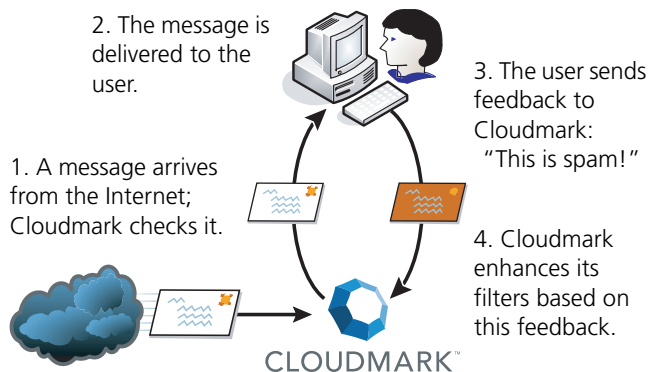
2. The message is delivered to the user.

3. The user sends feedback to Cloudmark: "This is spam!"

1. A message arrives from the Internet; Cloudmark checks it.

4. Cloudmark enhances its filters based on this feedback.

CLOUDMARK™